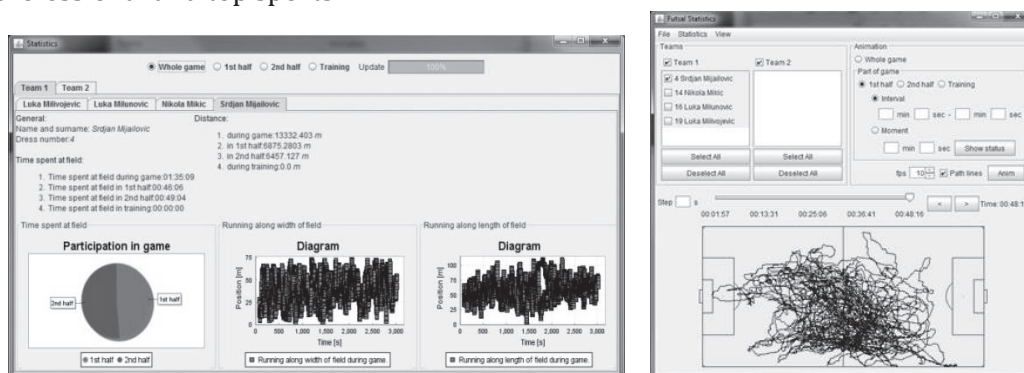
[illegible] top sports

Statistics

Whole game 1st half 2nd half Training Update 100%

Team 1 Team 2

Luka Milivojevic Luka Milunovic Nikola Mikic Srdjan Mijailovic

General:
Name and surname: Srdjan Mijailovic
Dress number: 4

Distance:
1. during game:13332.403 m
2. in 1st half:6875.2803 m
3. in 2nd half:6457.127 m
4. during training:0.0 m

Time spent at field:
1. Time spent at field during game:01:35:09
2. Time spent at field in 1st half:00:46:06
3. Time spent at field in 2nd half:00:49:04
4. Time spent at field in training:00:00:00

Time spent at field

Participation in game

2nd half 1st half

1st half 2nd half

Running along width of field

Diagram

Position [m]

Time [s]

0 500 1,000 1,500 2,000 2,500 3,000

Running along width of field during game.

Running along length of field

Diagram

Position [m]

100 75 50 25 0

Time [s]

0 500 1,000 1,500 2,000 2,500 3,000

Running along length of field during game.

Futsal Statistics

File Statistics View

Teams

Team 1 Team 2

4 Srdjan Mijailovic
14 Nikola Mikic
16 Luka Milunovic
19 Luka Milivojevic

Select All Select All
Deselect All Deselect All

Animation

Whole game

Part of game

1st half 2nd half Training

Interval

min sec - min sec

Moment

min sec Show status

fps 10 Path lines Anim

Step s

00:01:57 00:13:31 00:25:06 00:36:41 00:48:16

< > Time: 00:48:1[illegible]